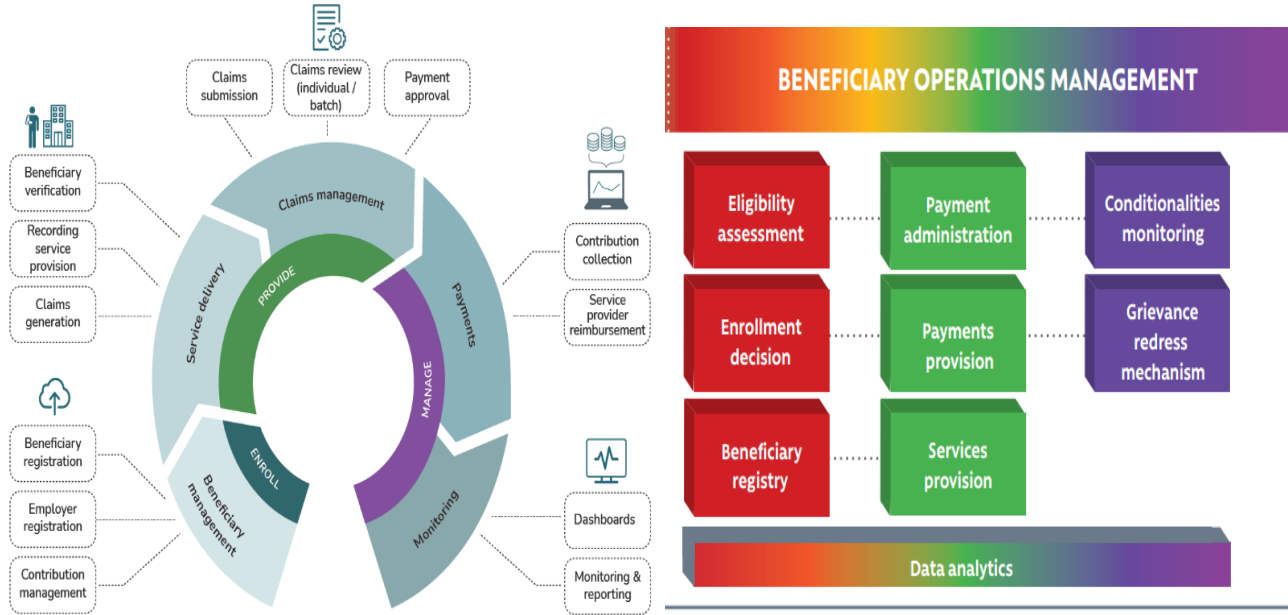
Claims submission

Claims review (individual / batch)

Payment approval

Beneficiary verification

Recording service provision

Claims generation

Claims management

Service delivery

PROVIDE

Payments

Contribution collection

Service provider reimbursement

MANAGE

ENROLL

Beneficiary management

Monitoring

Beneficiary registration

Employer registration

Contribution management

Dashboards

Monitoring & reporting

BENEFICIARY OPERATIONS MANAGEMENT

Eligibility assessment

Payment administration

Conditionalities monitoring

Enrollment decision

Payments provision

Grievance redress mechanism

Beneficiary registry

Services provision

Data analytics